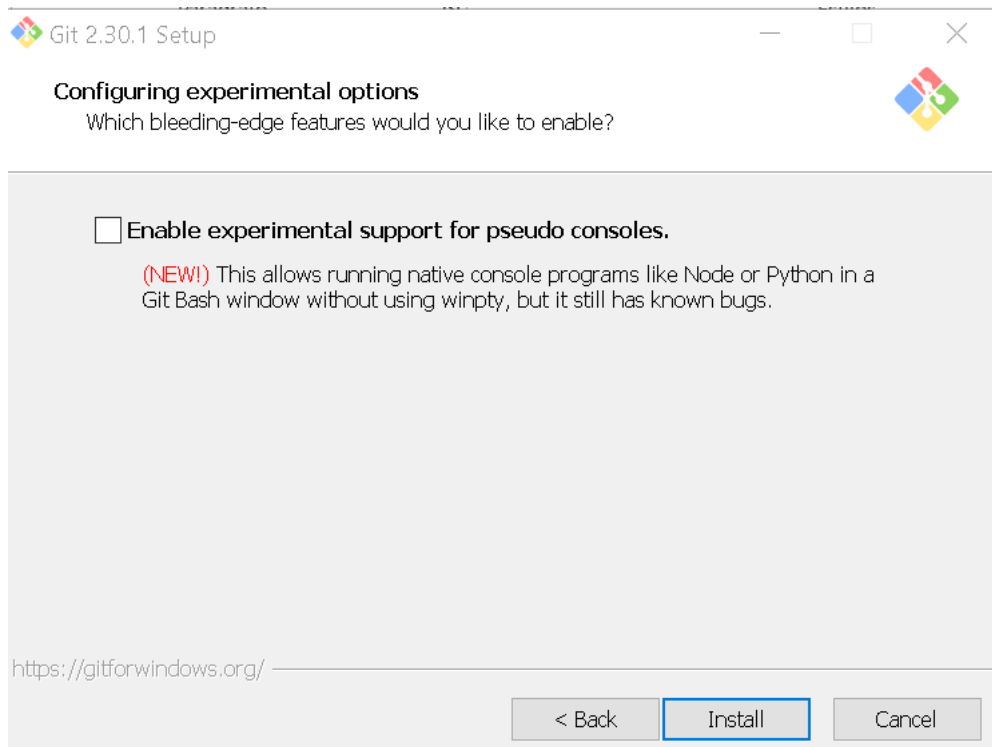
Git 2.30.1 Setup

Configuring experimental options
Which bleeding-edge features would you like to enable?

Enable experimental support for pseudo consoles.

(NEW!) This allows running native console programs like Node or Python in a Git Bash window without using winpty, but it still has known bugs.

https://gitforwindows.org/

< Back
Install
Cancel